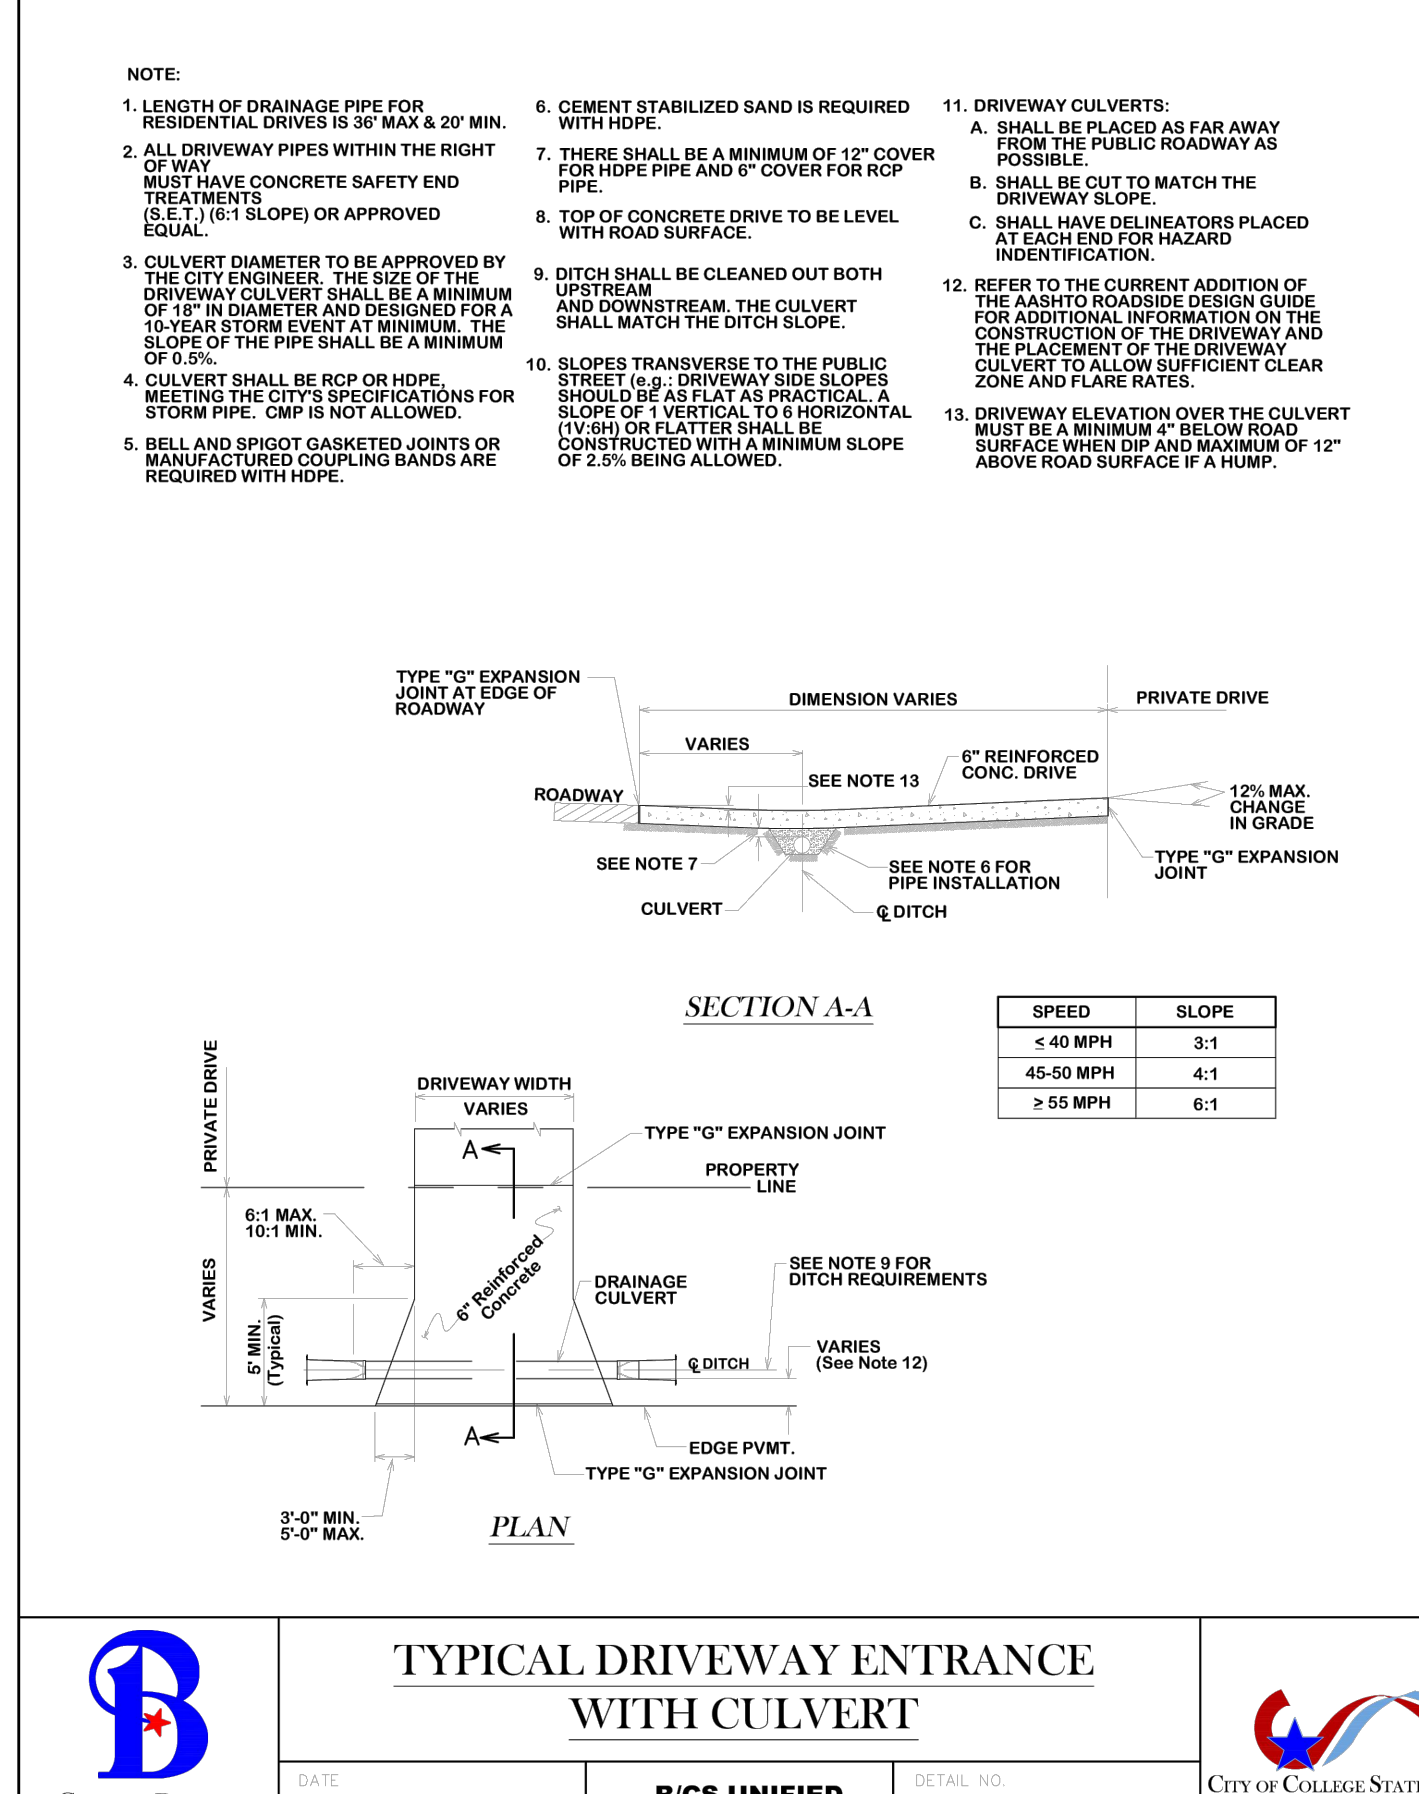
NOTE:

1. LENGTH OF DRAINAGE PIPE FOR RESIDENTIAL DRIVES IS 36' MAX & 20' MIN.

2. ALL DRIVEWAY PIPES WITHIN THE RIGHT OF WAY MUST HAVE CONCRETE SAFETY END TREATMENTS (S.E.T.) (6:1 SLOPE) OR APPROVED EQUAL.

3. CULVERT DIAMETER TO BE APPROVED BY THE CITY ENGINEER. THE SIZE OF THE DRIVEWAY CULVERT SHALL BE A MINIMUM OF 18" IN DIAMETER AND DESIGNED FOR A 10-YEAR STORM EVENT AT MINIMUM. THE SLOPE OF THE PIPE SHALL BE A MINIMUM OF 0.5%.

4. CULVERT SHALL BE RCP OR HDPE, MEETING THE CITY'S SPECIFICATIONS FOR STORM PIPE. CMP IS NOT ALLOWED.

5. BELL AND SPIGOT GASKETED JOINTS OR MANUFACTURED COUPLING BANDS ARE REQUIRED WITH HDPE.

6. CEMENT STABILIZED SAND IS REQUIRED WITH HDPE.

7. THERE SHALL BE A MINIMUM OF 12" COVER FOR HDPE PIPE AND 6" COVER FOR RCP PIPE.

8. TOP OF CONCRETE DRIVE TO BE LEVEL WITH ROAD SURFACE.

9. DITCH SHALL BE CLEANED OUT BOTH UPSTREAM AND DOWNSTREAM. THE CULVERT SHALL MATCH THE DITCH SLOPE.

10. SLOPES TRANSVERSE TO THE PUBLIC STREET (e.g.: DRIVEWAY SIDE SLOPES SHOULD BE AS FLAT AS PRACTICAL. A SLOPE OF 1 VERTICAL TO 6 HORIZONTAL (1V:6H) OR FLATTER SHALL BE CONSTRUCTED WITH A MINIMUM SLOPE OF 2.5% BEING ALLOWED.

11. DRIVEWAY CULVERTS:
A. SHALL BE PLACED AS FAR AWAY FROM THE PUBLIC ROADWAY AS POSSIBLE.
B. SHALL BE CUT TO MATCH THE DRIVEWAY SLOPE.
C. SHALL HAVE DELINEATORS PLACED AT EACH END FOR HAZARD INDENTIFICATION.

12. REFER TO THE CURRENT ADDITION OF THE AASHTO ROADSIDE DESIGN GUIDE FOR ADDITIONAL INFORMATION ON THE CONSTRUCTION OF THE DRIVEWAY AND THE PLACEMENT OF THE DRIVEWAY CULVERT TO ALLOW SUFFICIENT CLEAR ZONE AND FLARE RATES.

13. DRIVEWAY ELEVATION OVER THE CULVERT MUST BE A MINIMUM 4" BELOW ROAD SURFACE WHEN DIP AND MAXIMUM OF 12" ABOVE ROAD SURFACE IF A HUMP.

TYPE "G" EXPANSION JOINT AT EDGE OF ROADWAY
DIMENSION VARIES
PRIVATE DRIVE
VARIES
6" REINFORCED CONC. DRIVE
SEE NOTE 13
ROADWAY
12% MAX. CHANGE IN GRADE
SEE NOTE 7
SEE NOTE 6 FOR PIPE INSTALLATION
TYPE "G" EXPANSION JOINT
CULVERT
℄ DITCH

SECTION A-A

| SPEED | SLOPE |
|---|---|
| $\leq$ 40 MPH | 3:1 |
| 45-50 MPH | 4:1 |
| $\geq$ 55 MPH | 6:1 |

PRIVATE DRIVE
DRIVEWAY WIDTH
VARIES
TYPE "G" EXPANSION JOINT
A
PROPERTY LINE
6:1 MAX. 10:1 MIN.
6" Reinforced Concrete
VARIES
SEE NOTE 9 FOR DITCH REQUIREMENTS
DRAINAGE CULVERT
5' MIN. (Typical)
℄ DITCH
VARIES (See Note 12)
A
EDGE PVMT.
TYPE "G" EXPANSION JOINT
3'-0" MIN. 5'-0" MAX.
PLAN

TYPICAL DRIVEWAY ENTRANCE WITH CULVERT
DATE
B/CS UNIFIED
DETAIL NO.
CITY OF COLLEGE STAT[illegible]